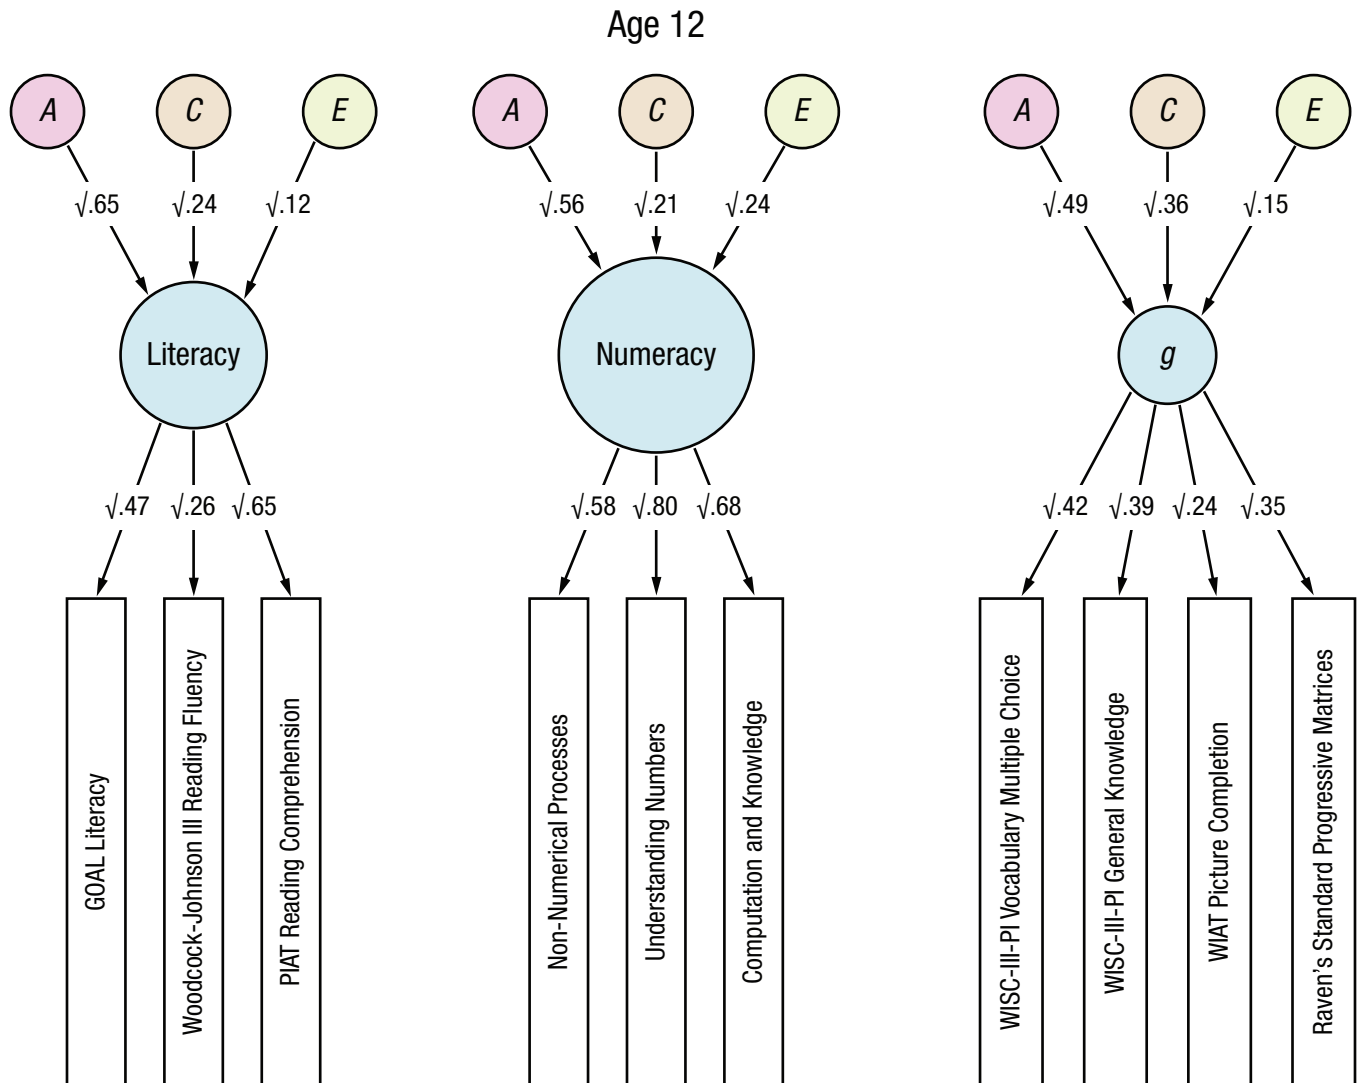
Age 12

A
C
E
$\sqrt{.65}$
$\sqrt{.24}$
$\sqrt{.12}$
Literacy
$\sqrt{.47}$
$\sqrt{.26}$
$\sqrt{.65}$
GOAL Literacy
Woodcock-Johnson III Reading Fluency
PIAT Reading Comprehension

A
C
E
$\sqrt{.56}$
$\sqrt{.21}$
$\sqrt{.24}$
Numeracy
$\sqrt{.58}$
$\sqrt{.80}$
$\sqrt{.68}$
Non-Numerical Processes
Understanding Numbers
Computation and Knowledge

A
C
E
$\sqrt{.49}$
$\sqrt{.36}$
$\sqrt{.15}$
g
$\sqrt{.42}$
$\sqrt{.39}$
$\sqrt{.24}$
$\sqrt{.35}$
WISC-III-PI Vocabulary Multiple Choice
WISC-III-PI General Knowledge
WIAT Picture Completion
Raven's Standard Progressive Matrices